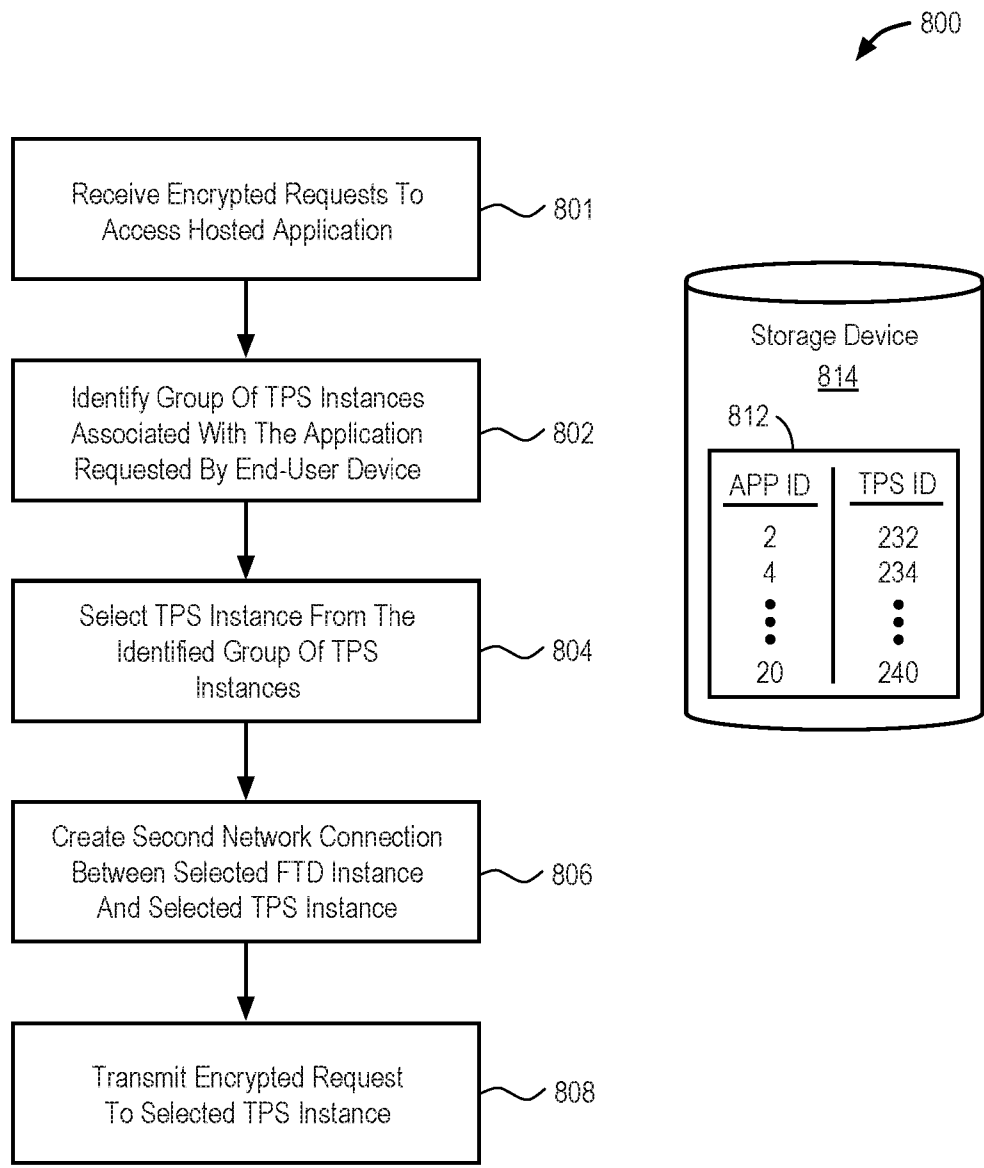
800

Receive Encrypted Requests To Access Hosted Application

801

Identify Group Of TPS Instances Associated With The Application Requested By End-User Device

802

Select TPS Instance From The Identified Group Of TPS Instances

804

Create Second Network Connection Between Selected FTD Instance And Selected TPS Instance

806

Transmit Encrypted Request To Selected TPS Instance

808

Storage Device
814

812

| APP ID | TPS ID |
|---|---|
| 2 | 232 |
| 4 | 234 |
| ⋮ | ⋮ |
| 20 | 240 |